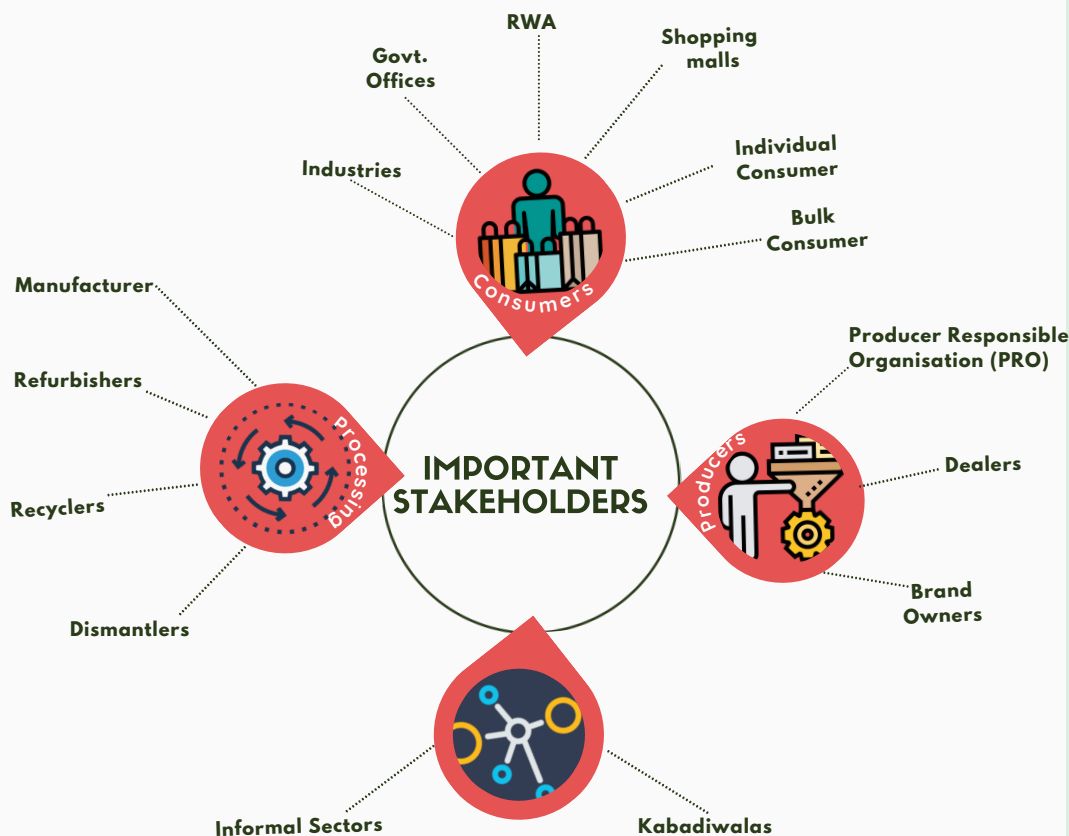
RWA

Govt. Offices

Shopping malls

Industries

Individual Consumer

Bulk Consumer

Consumers

Manufacturer

Refurbishers

Recyclers

Dismantlers

Processing

IMPORTANT STAKEHOLDERS

Producer Responsible Organisation (PRO)

Producers

Dealers

Brand Owners

Informal Sectors

Kabadiwalas